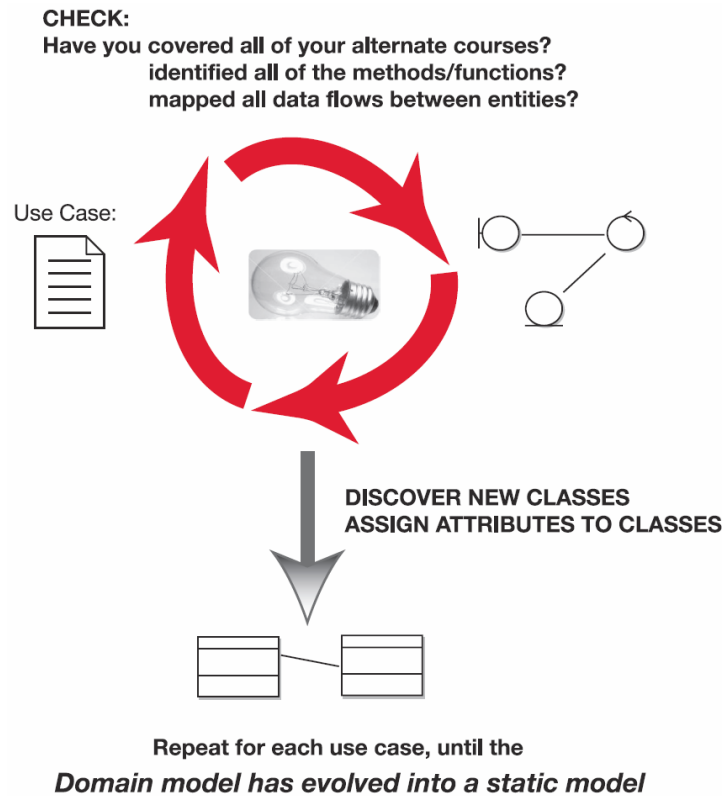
CHECK:
Have you covered all of your alternate courses?
identified all of the methods/functions?
mapped all data flows between entities?

Use Case:

DISCOVER NEW CLASSES
ASSIGN ATTRIBUTES TO CLASSES

Repeat for each use case, until the
*Domain model has evolved into a static model*